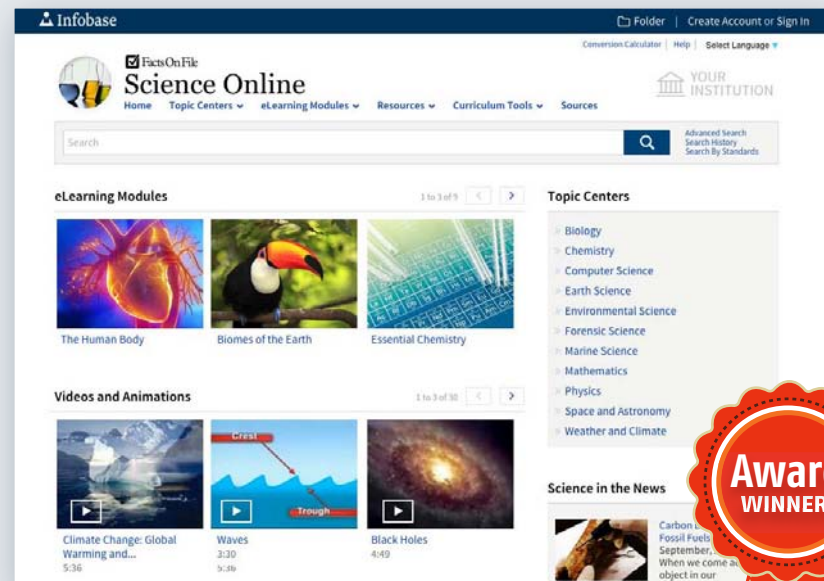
Infobase

Folder | Create Account or Sign In

Conversion Calculator | Help | Select Language

Facts On File
Science Online

YOUR INSTITUTION

Home Topic Centers eLearning Modules Resources Curriculum Tools Sources

Search

Advanced Search
Search History
Search By Standards

eLearning Modules

1 to 3 of 9

The Human Body

Biomes of the Earth

Essential Chemistry

Videos and Animations

1 to 3 of 30

Climate Change: Global Warming and...
5:36

Crest
Trough
Waves
3:30
5:36

Black Holes
4:49

Topic Centers

Biology
Chemistry
Computer Science
Earth Science
Environmental Science
Forensic Science
Marine Science
Mathematics
Physics
Space and Astronomy
Weather and Climate

Science in the News

Carbon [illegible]
Fossil Fuels
September, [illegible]
When we come a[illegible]
object in our

Awar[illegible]
WINNER